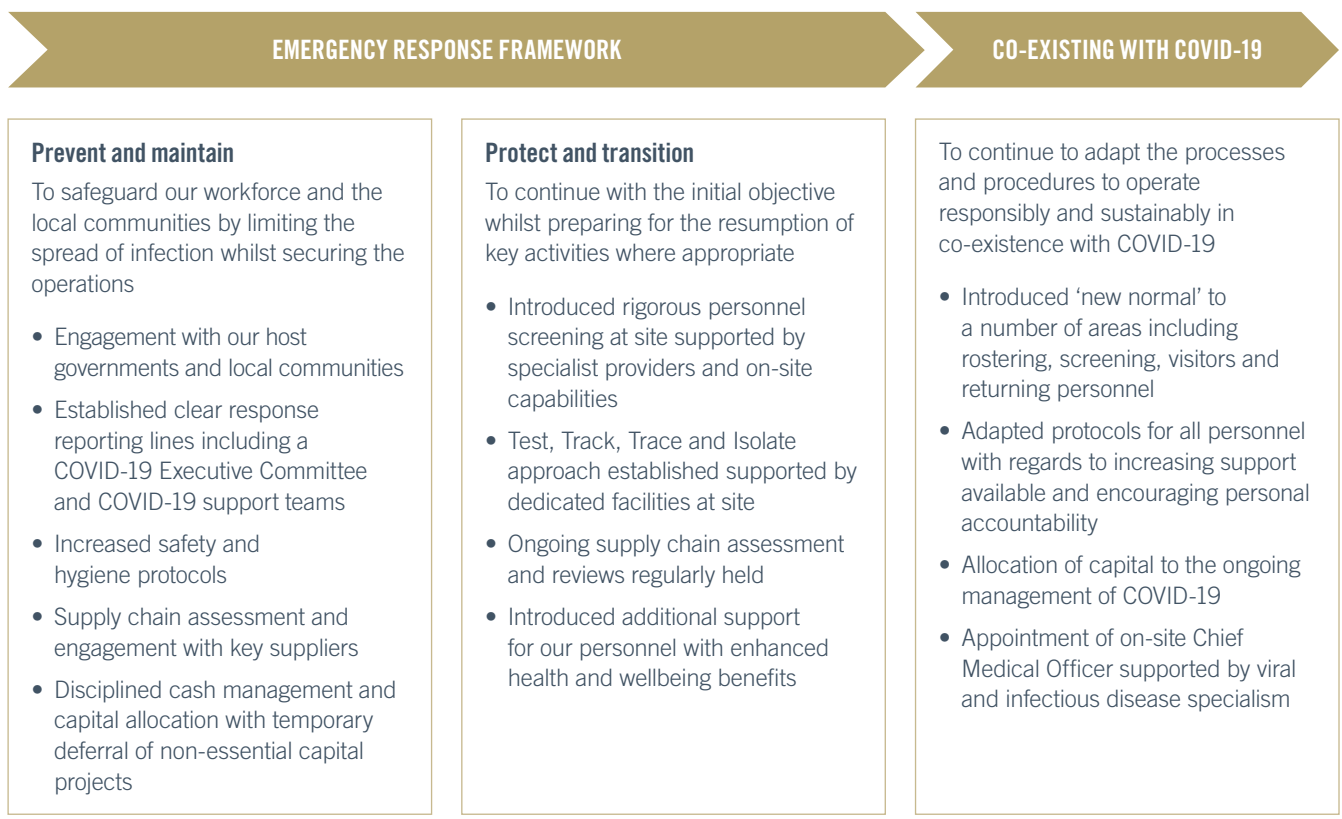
EMERGENCY RESPONSE FRAMEWORK

CO-EXISTING WITH COVID-19

**Prevent and maintain**

To safeguard our workforce and the local communities by limiting the spread of infection whilst securing the operations

- Engagement with our host governments and local communities
- Established clear response reporting lines including a COVID-19 Executive Committee and COVID-19 support teams
- Increased safety and hygiene protocols
- Supply chain assessment and engagement with key suppliers
- Disciplined cash management and capital allocation with temporary deferral of non-essential capital projects

**Protect and transition**

To continue with the initial objective whilst preparing for the resumption of key activities where appropriate

- Introduced rigorous personnel screening at site supported by specialist providers and on-site capabilities
- Test, Track, Trace and Isolate approach established supported by dedicated facilities at site
- Ongoing supply chain assessment and reviews regularly held
- Introduced additional support for our personnel with enhanced health and wellbeing benefits

To continue to adapt the processes and procedures to operate responsibly and sustainably in co-existence with COVID-19

- Introduced ‘new normal’ to a number of areas including rostering, screening, visitors and returning personnel
- Adapted protocols for all personnel with regards to increasing support available and encouraging personal accountability
- Allocation of capital to the ongoing management of COVID-19
- Appointment of on-site Chief Medical Officer supported by viral and infectious disease specialism